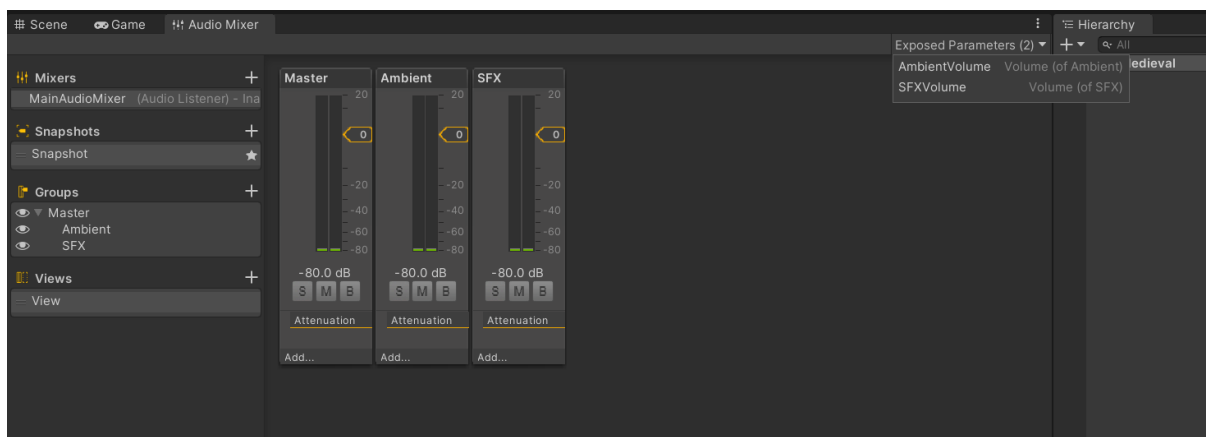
Scene Game Audio Mixer

Hierarchy

Exposed Parameters (2) ▾

All

edieval

AmbientVolume Volume (of Ambient)
SFXVolume Volume (of SFX)

Mixers +
MainAudioMixer (Audio Listener) - Ina

Snapshots +
Snapshot

Groups +
Master
Ambient
SFX

Views +
View

Master
20
0
-20
-40
-60
-80
-80.0 dB
S M B
Attenuation
Add...

Ambient
20
0
-20
-40
-60
-80
-80.0 dB
S M B
Attenuation
Add...

SFX
20
0
-20
-40
-60
-80
-80.0 dB
S M B
Attenuation
Add...